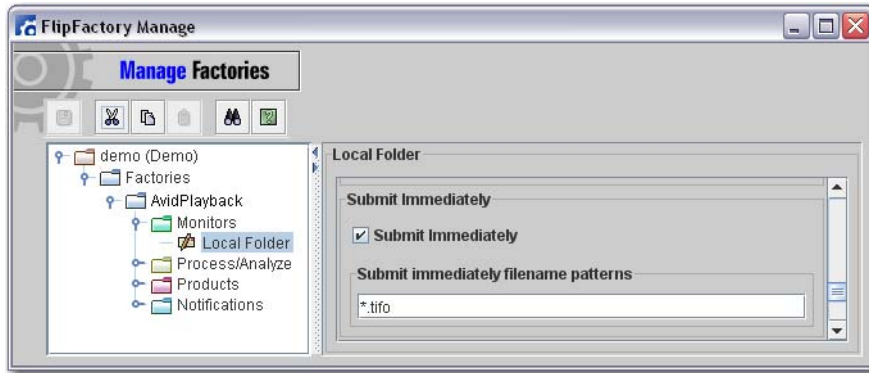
FlipFactory Manage

Manage Factories

demo (Demo)
Factories
AvidPlayback
Monitors
Local Folder
Process/Analyze
Products
Notifications

Local Folder

Submit Immediately

Submit Immediately

Submit immediately filename patterns

*.tifo